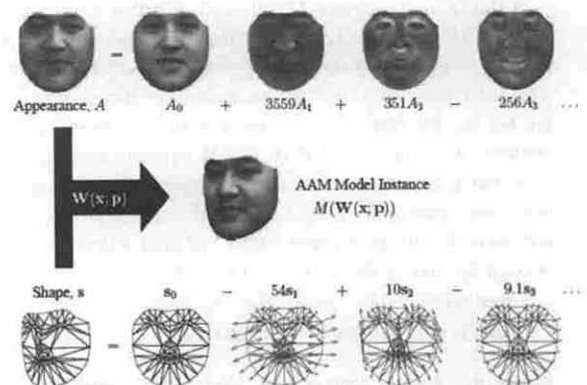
Appearance, $A$ $A_0$ + $3559A_1$ + $351A_2$ − $256A_3$ ...

$\mathbf{W}(\mathbf{x};\mathbf{p})$

AAM Model Instance $M(\mathbf{W}(\mathbf{x};\mathbf{p}))$

Shape, $\mathbf{s}$ $\mathbf{s}_0$ − $54\mathbf{s}_1$ + $10\mathbf{s}_2$ − $9.1\mathbf{s}_3$ ...